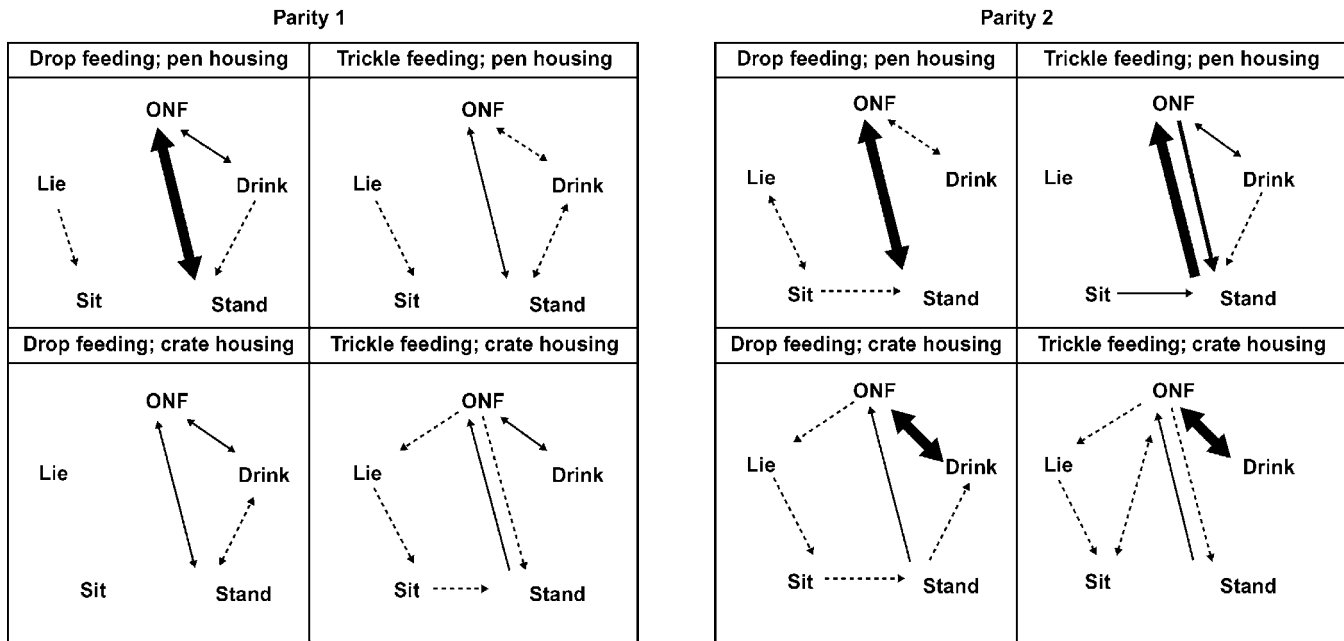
Parity 1

| Drop feeding; pen housing | Trickle feeding; pen housing |
|---|---|
| ONF Lie Drink Sit Stand | ONF Lie Drink Sit Stand |
| **Drop feeding; crate housing** | **Trickle feeding; crate housing** |
| ONF Lie Drink Sit Stand | ONF Lie Drink Sit Stand |

Parity 2

| Drop feeding; pen housing | Trickle feeding; pen housing |
|---|---|
| ONF Lie Drink Sit Stand | ONF Lie Drink Sit Stand |
| **Drop feeding; crate housing** | **Trickle feeding; crate housing** |
| ONF Lie Drink Sit Stand | ONF Lie Drink Sit Stand |